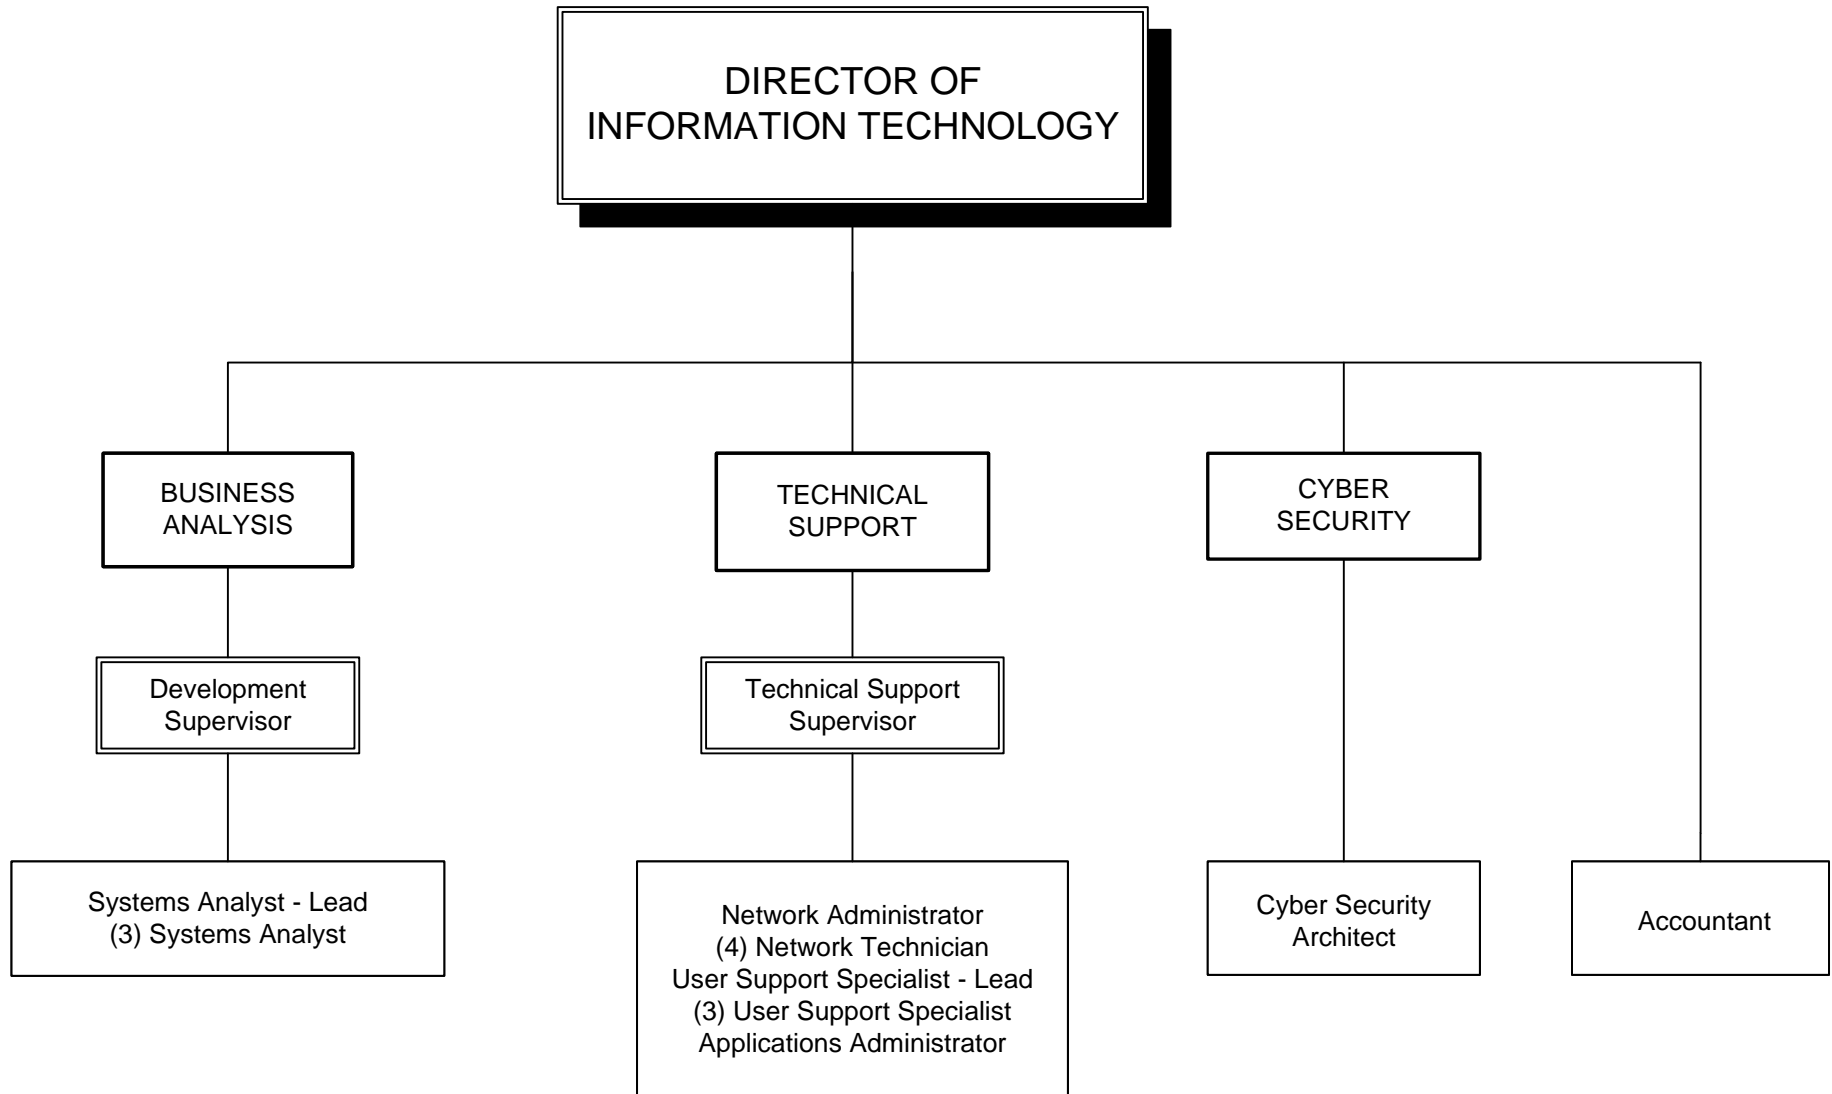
DIRECTOR OF
INFORMATION TECHNOLOGY

BUSINESS
ANALYSIS

TECHNICAL
SUPPORT

CYBER
SECURITY

Development
Supervisor

Technical Support
Supervisor

Systems Analyst - Lead
(3) Systems Analyst

Network Administrator
(4) Network Technician
User Support Specialist - Lead
(3) User Support Specialist
Applications Administrator

Cyber Security
Architect

Accountant